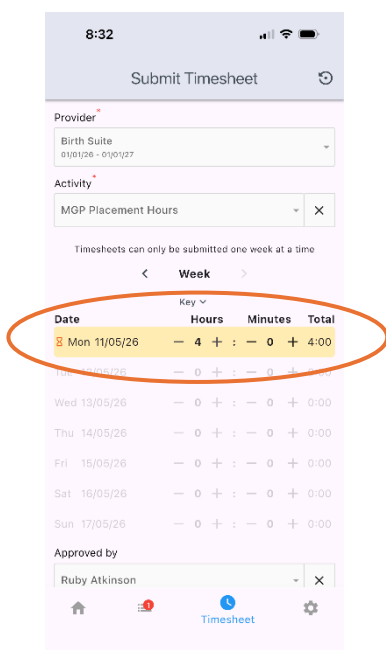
8:32

Submit Timesheet

Provider*
Birth Suite
01/01/26 - 01/01/27

Activity*
MGP Placement Hours ×

Timesheets can only be submitted one week at a time

‹ Week ›

Key

| Date | Hours | Minutes | Total |
|---|---|---|---|
| Mon 11/05/26 | − 4 + | : − 0 + | 4:00 |
| Tue 12/05/26 | − 0 + | : − 0 + | 0:00 |
| Wed 13/05/26 | − 0 + | : − 0 + | 0:00 |
| Thu 14/05/26 | − 0 + | : − 0 + | 0:00 |
| Fri 15/05/26 | − 0 + | : − 0 + | 0:00 |
| Sat 16/05/26 | − 0 + | : − 0 + | 0:00 |
| Sun 17/05/26 | − 0 + | : − 0 + | 0:00 |

Approved by
Ruby Atkinson ×

1

Timesheet